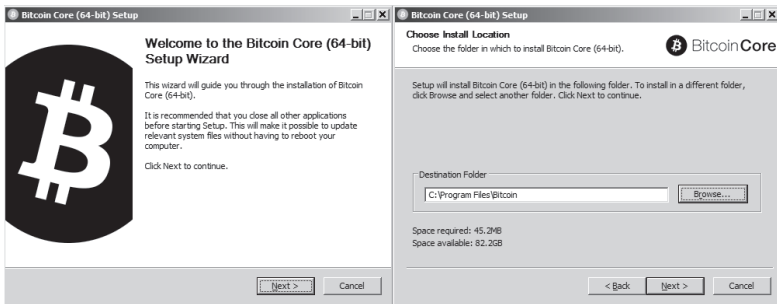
Bitcoin Core (64-bit) Setup

Welcome to the Bitcoin Core (64-bit) Setup Wizard

This wizard will guide you through the installation of Bitcoin Core (64-bit).

It is recommended that you close all other applications before starting Setup. This will make it possible to update relevant system files without having to reboot your computer.

Click Next to continue.

Next >
Cancel

Bitcoin Core (64-bit) Setup

Choose Install Location
Choose the folder in which to install Bitcoin Core (64-bit).

BitcoinCore

Setup will install Bitcoin Core (64-bit) in the following folder. To install in a different folder, click Browse and select another folder. Click Next to continue.

Destination Folder
C:\Program Files\Bitcoin
Browse...

Space required: 45.2MB
Space available: 82.2GB

< Back
Next >
Cancel